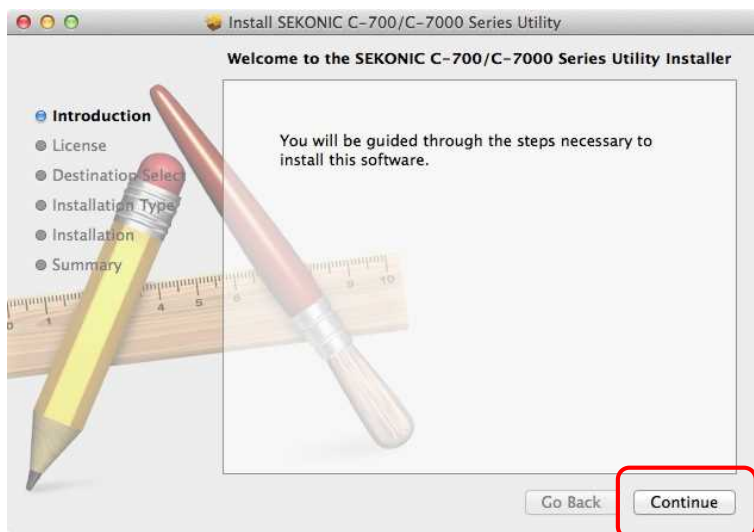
Install SEKONIC C-700/C-7000 Series Utility

Welcome to the SEKONIC C-700/C-7000 Series Utility Installer

Introduction
License
Destination Select
Installation Type
Installation
Summary

You will be guided through the steps necessary to install this software.

Go Back
Continue